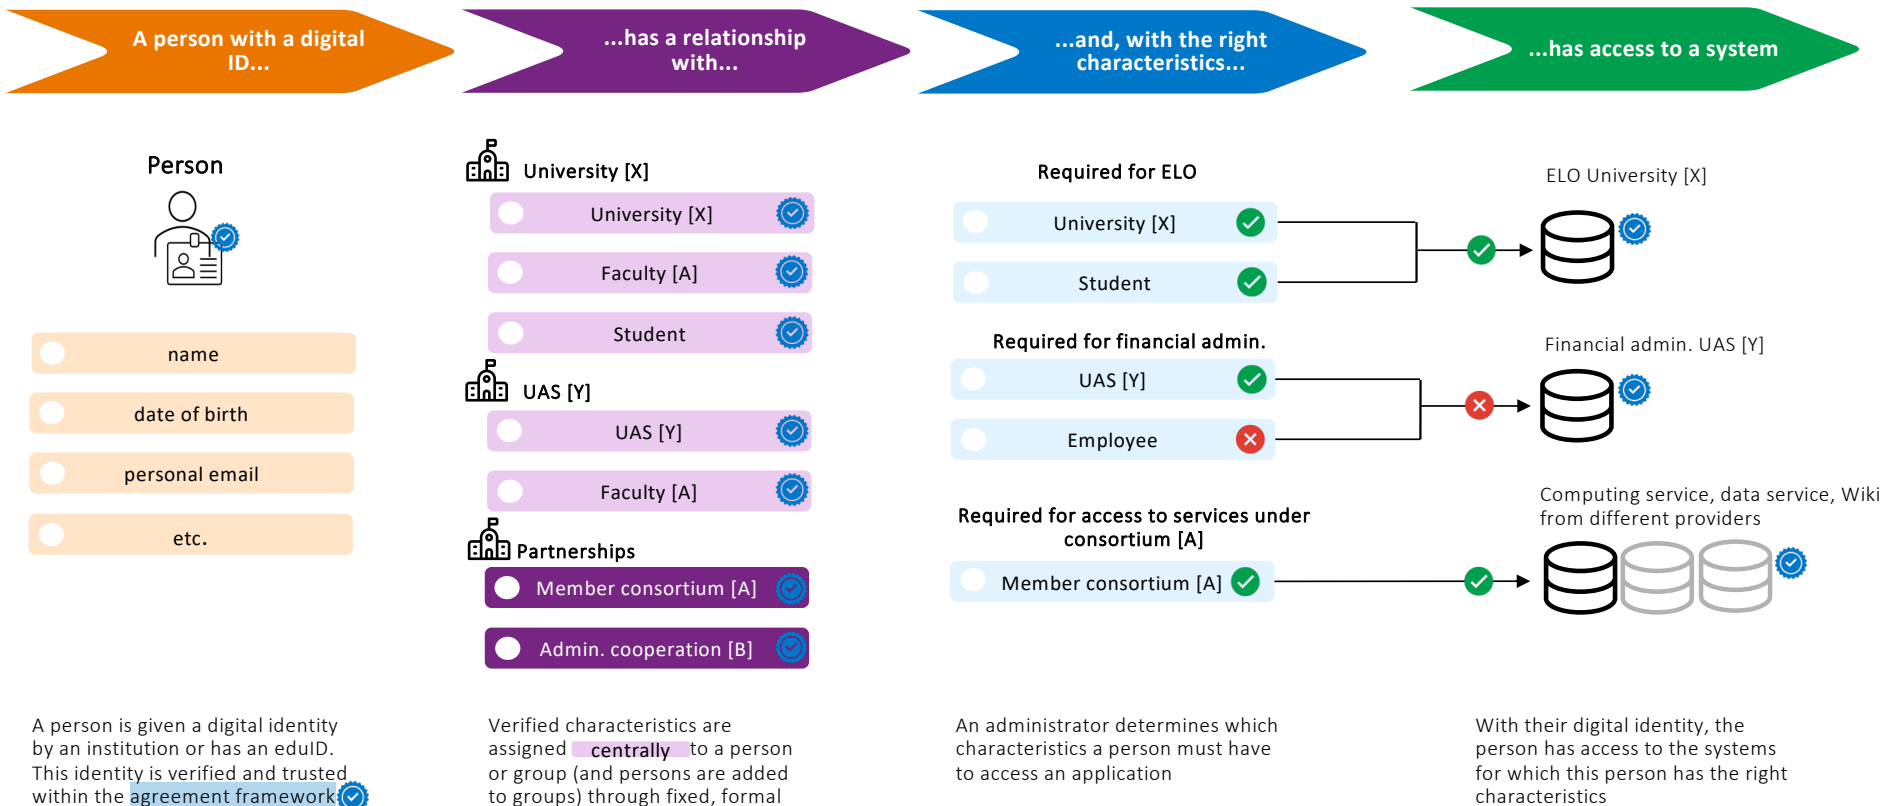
A person with a digital ID...

...has a relationship with...

...and, with the right characteristics...

...has access to a system

Person

name

date of birth

personal email

etc.

University [X]

University [X]

Faculty [A]

Student

UAS [Y]

UAS [Y]

Faculty [A]

Partnerships

Member consortium [A]

Admin. cooperation [B]

Required for ELO

University [X]

Student

Required for financial admin.

UAS [Y]

Employee

Required for access to services under consortium [A]

Member consortium [A]

ELO University [X]

Financial admin. UAS [Y]

Computing service, data service, Wiki from different providers

A person is given a digital identity by an institution or has an eduID. This identity is verified and trusted within the agreement framework

Verified characteristics are assigned centrally to a person or group (and persons are added to groups) through fixed, formal

An administrator determines which characteristics a person must have to access an application

With their digital identity, the person has access to the systems for which this person has the right characteristics